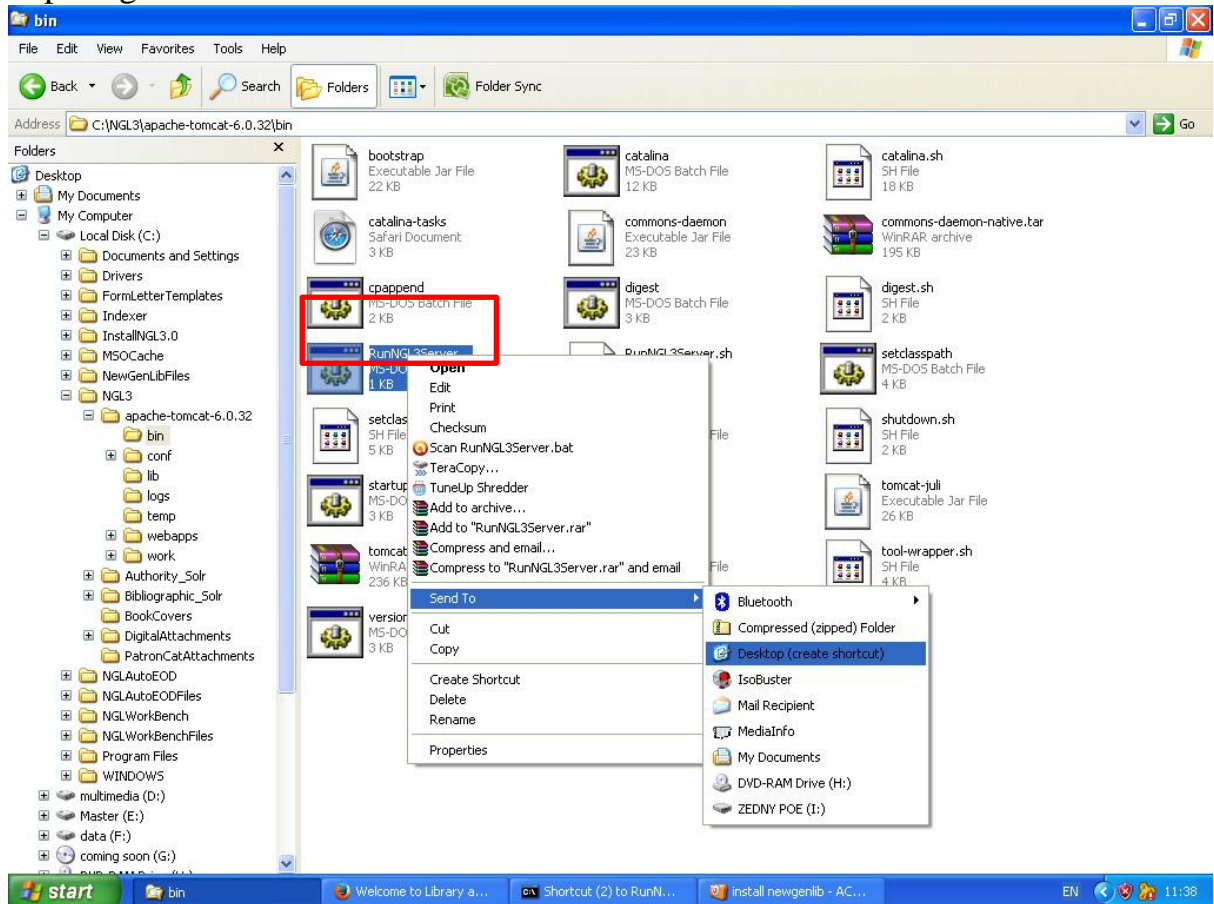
bin

File Edit View Favorites Tools Help

Back Search Folders Folder Sync

Address C:\NGL3\apache-tomcat-6.0.32\bin Go

Folders

Desktop
My Documents
My Computer
Local Disk (C:)
Documents and Settings
Drivers
FormLetterTemplates
Indexer
InstallNGL3.0
MSOCache
NewGenLibFiles
NGL3
apache-tomcat-6.0.32
bin
conf
lib
logs
temp
webapps
work
Authority_Solr
Bibliographic_Solr
BookCovers
DigitalAttachments
PatronCatAttachments
NGLAutoEOD
NGLAutoEODFiles
NGLWorkBench
NGLWorkBenchFiles
Program Files
WINDOWS
multimedia (D:)
Master (E:)
data (F:)
coming soon (G:)

bootstrap
Executable Jar File
22 KB

catalina
MS-DOS Batch File
12 KB

catalina.sh
SH File
18 KB

catalina-tasks
Safari Document
3 KB

commons-daemon
Executable Jar File
23 KB

commons-daemon-native.tar
WinRAR archive
195 KB

cpappend
MS-DOS Batch File
2 KB

digest
MS-DOS Batch File
3 KB

digest.sh
SH File
2 KB

RunNGL3Server
MS-DO
1 KB

RunNGL3Server.sh

setclasspath
MS-DOS Batch File
4 KB

setclas
SH File
5 KB

File

shutdown.sh
SH File
2 KB

startup
MS-DO
3 KB

tomcat-juli
Executable Jar File
26 KB

tomcat
WinRA
236 KB

File

tool-wrapper.sh
SH File
4 KB

version
MS-DO
3 KB

Open
Edit
Print
Checksum
Scan RunNGL3Server.bat
TeraCopy...
TuneUp Shredder
Add to archive...
Add to "RunNGL3Server.rar"
Compress and email...
Compress to "RunNGL3Server.rar" and email
Send To
Cut
Copy
Create Shortcut
Delete
Rename
Properties

Bluetooth
Compressed (zipped) Folder
Desktop (create shortcut)
IsoBuster
Mail Recipient
MediaInfo
My Documents
DVD-RAM Drive (H:)
ZEDNY POE (I:)

start bin Welcome to Library a... Shortcut (2) to RunN... install newgenlib - AC... EN 11:38